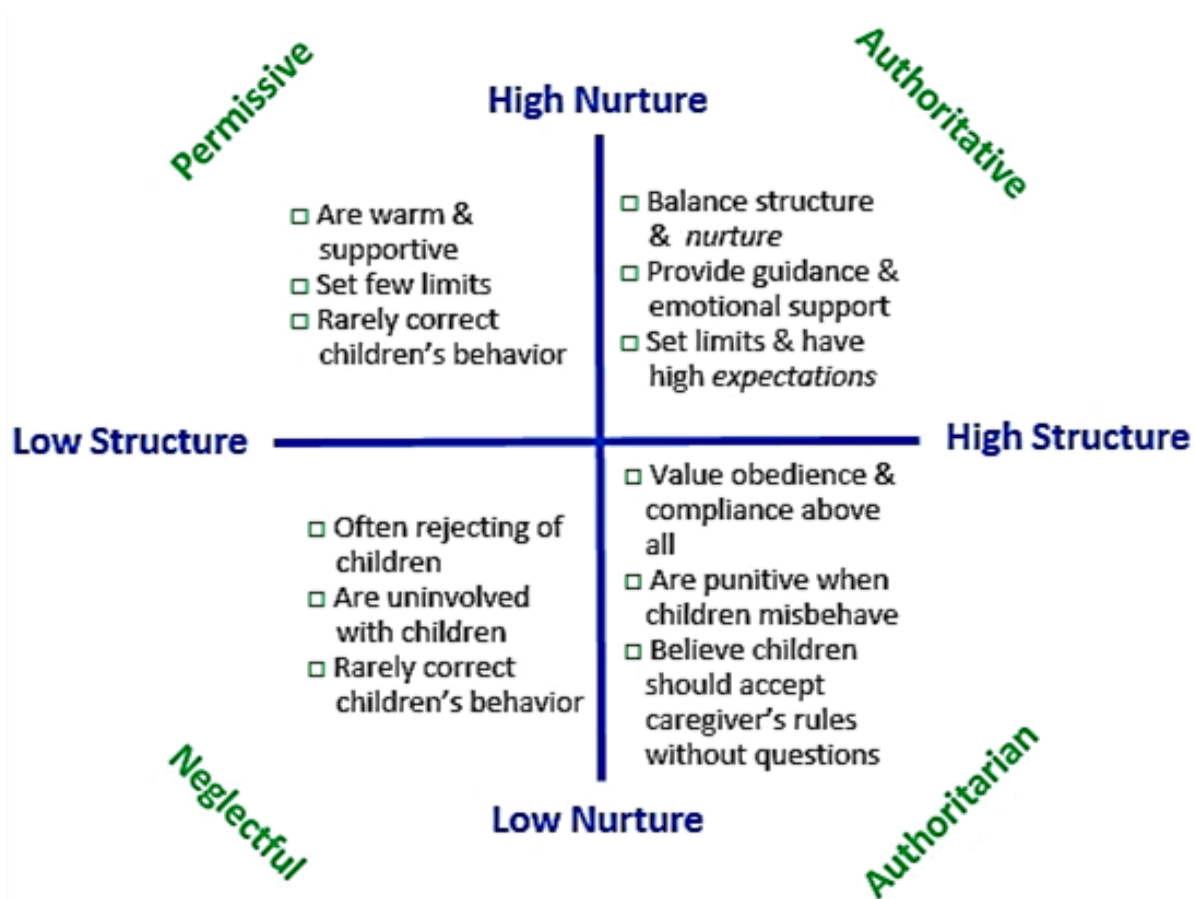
Permissive

High Nurture

Authoritative

□ Are warm & supportive
□ Set few limits
□ Rarely correct children's behavior

□ Balance structure & *nurture*
□ Provide guidance & emotional support
□ Set limits & have high *expectations*

Low Structure

High Structure

□ Often rejecting of children
□ Are uninvolved with children
□ Rarely correct children's behavior

□ Value obedience & compliance above all
□ Are punitive when children misbehave
□ Believe children should accept caregiver's rules without questions

Neglectful

Low Nurture

Authoritarian